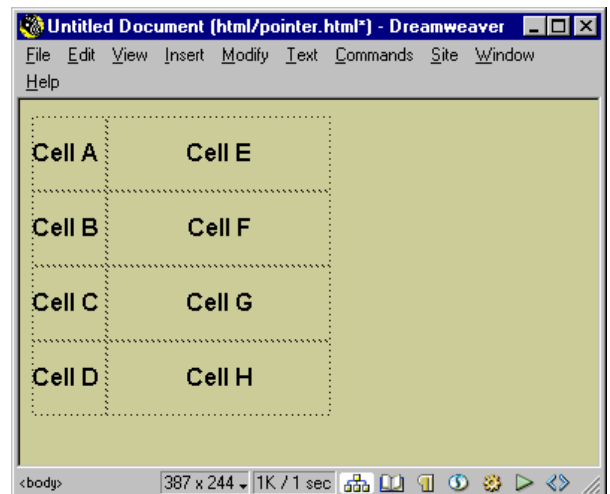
Untitled Document (html/pointer.html*) - Dreamweaver

File Edit View Insert Modify Text Commands Site Window Help

| Cell A | Cell E |
|---|---|
| Cell B | Cell F |
| Cell C | Cell G |
| Cell D | Cell H |

<body> 387 x 244 1K / 1 sec